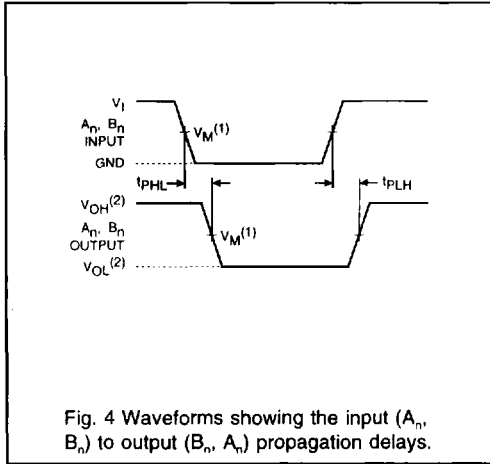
$V_I$

$A_n$, $B_n$ INPUT

$V_M^{(1)}$

GND

$t_{PHL}$

$t_{PLH}$

$V_{OH}^{(2)}$

$A_n$, $B_n$ OUTPUT

$V_M^{(1)}$

$V_{OL}^{(2)}$

Fig. 4 Waveforms showing the input ($A_n$, $B_n$) to output ($B_n$, $A_n$) propagation delays.